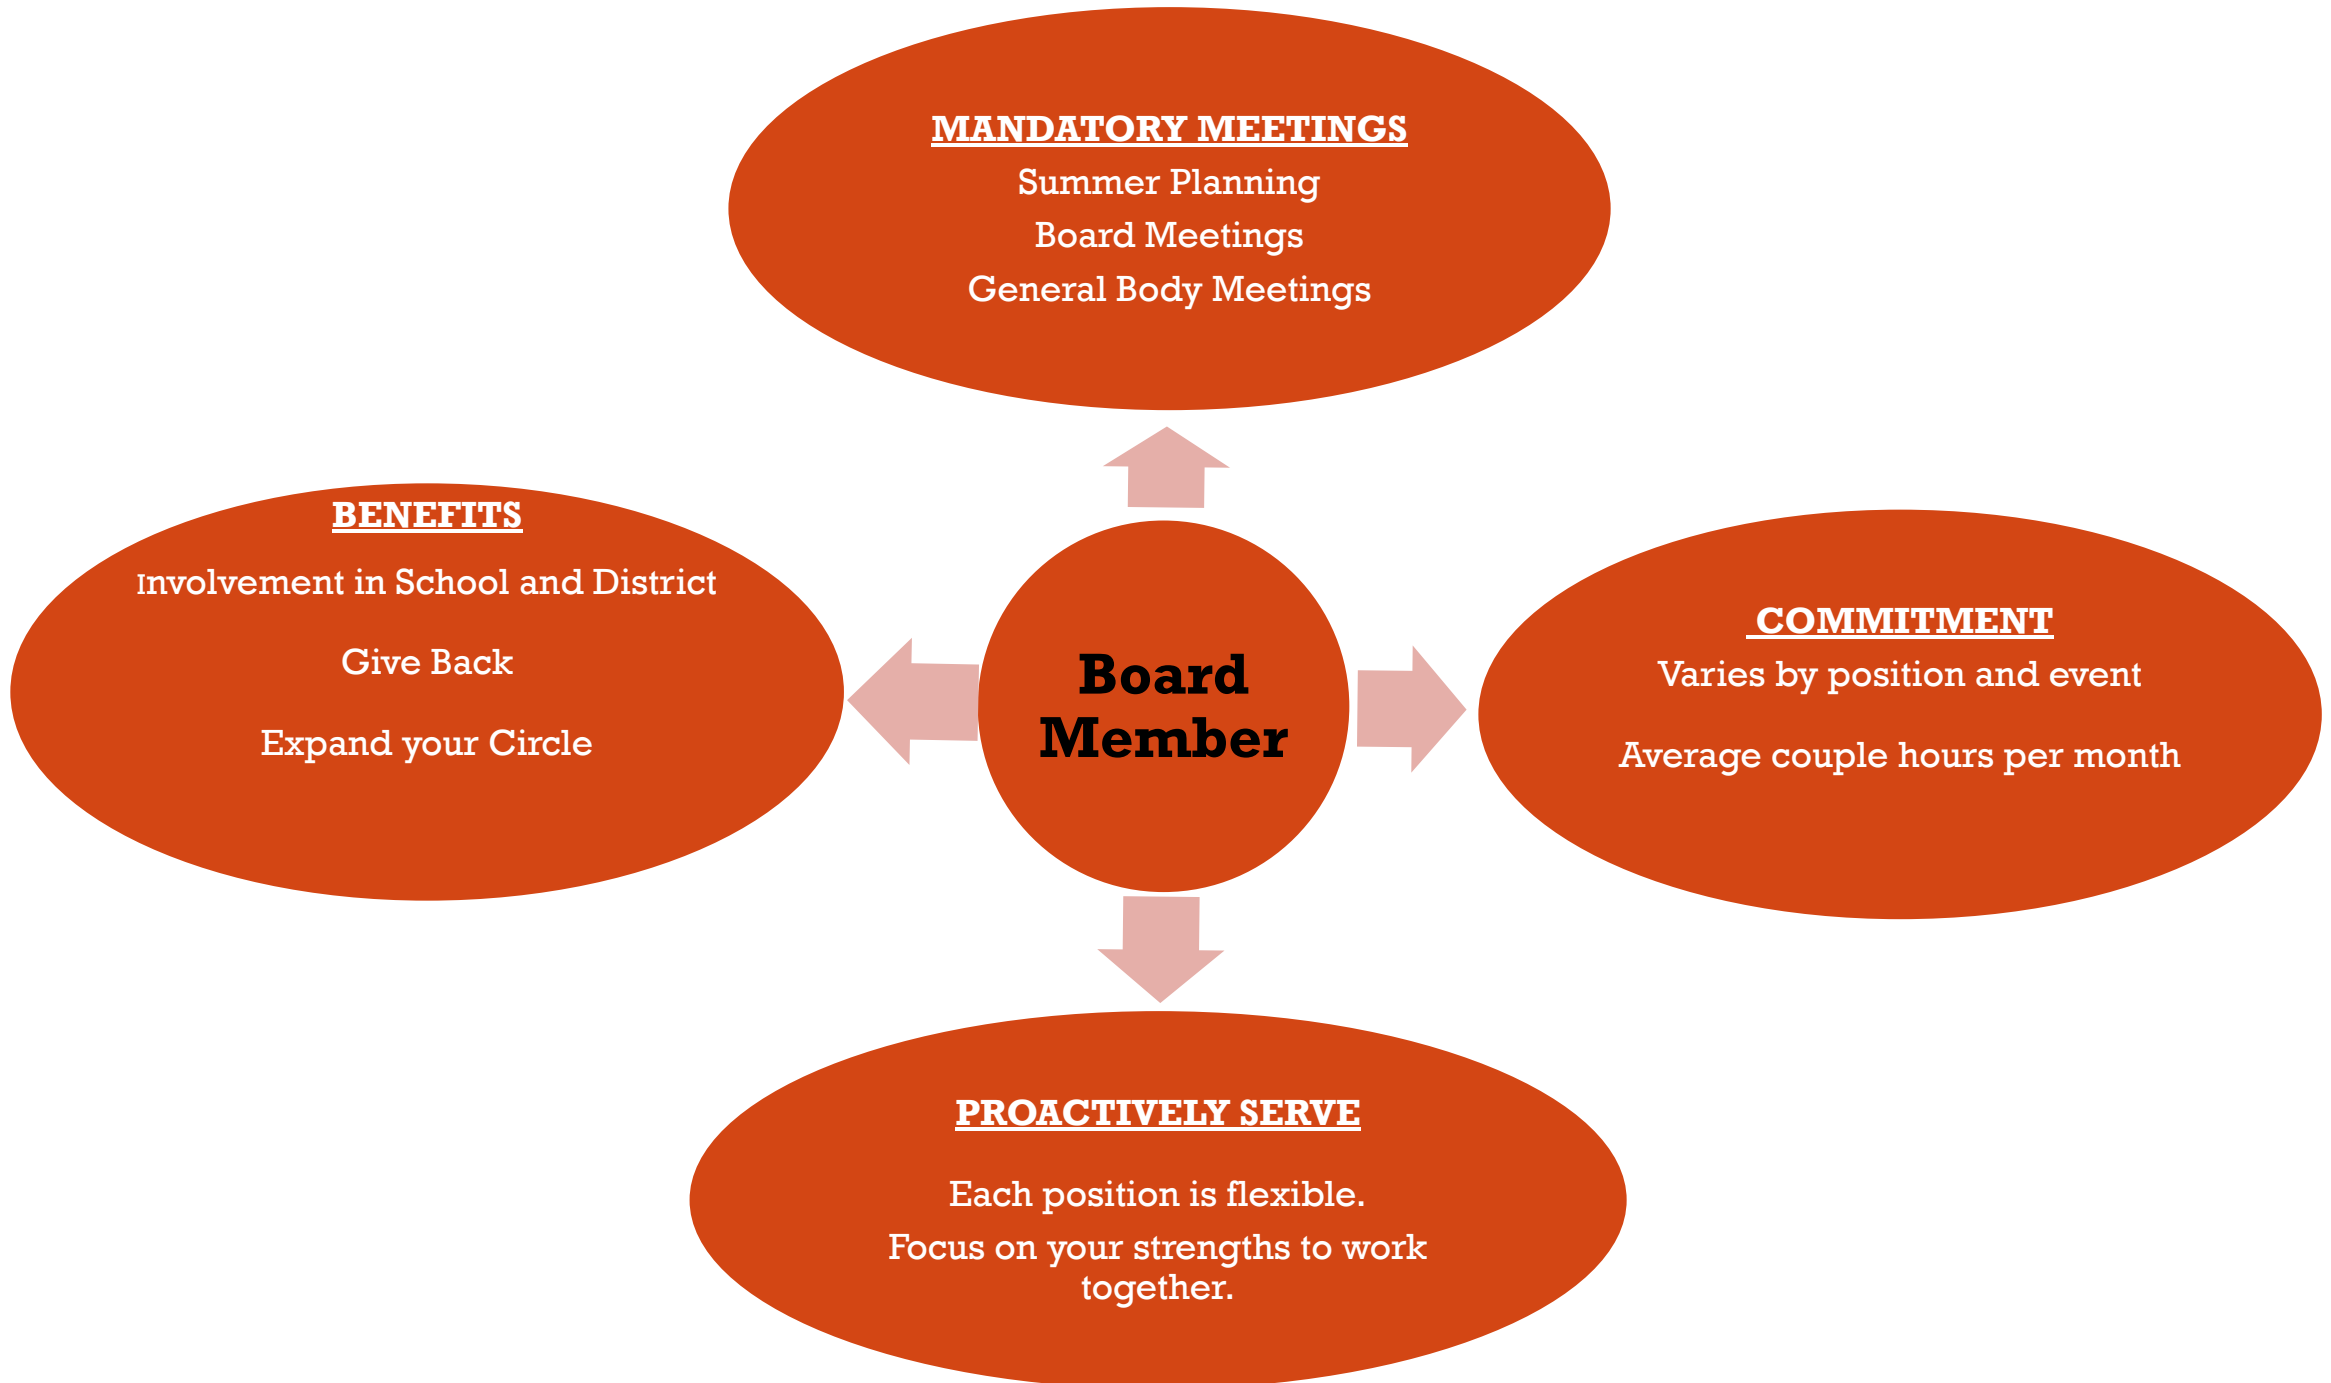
MANDATORY MEETINGS
Summer Planning
Board Meetings
General Body Meetings

BENEFITS
Involvement in School and District
Give Back
Expand your Circle

Board Member

COMMITMENT
Varies by position and event
Average couple hours per month

PROACTIVELY SERVE
Each position is flexible.
Focus on your strengths to work together.